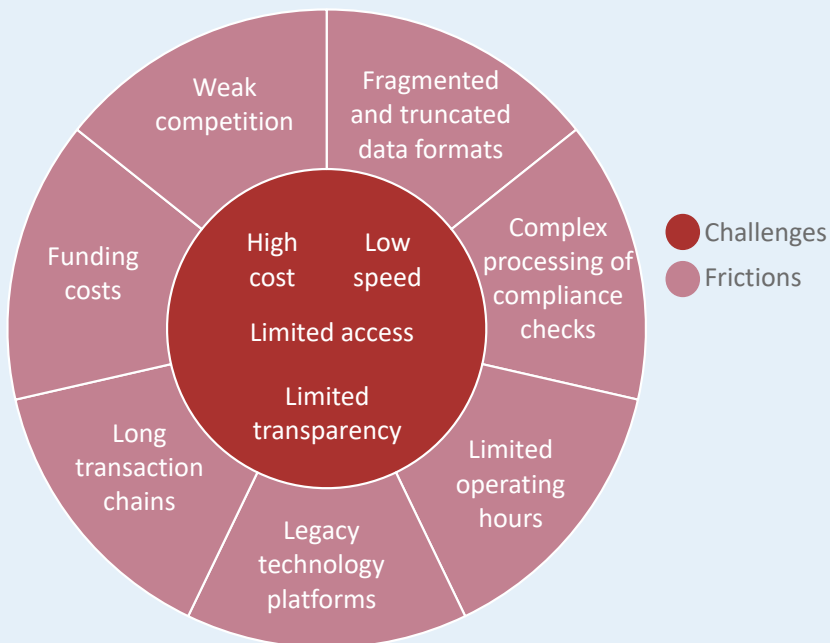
High cost

Low speed

Limited access

Limited transparency

Weak competition

Fragmented and truncated data formats

Complex processing of compliance checks

Limited operating hours

Legacy technology platforms

Long transaction chains

Funding costs

Challenges

Frictions